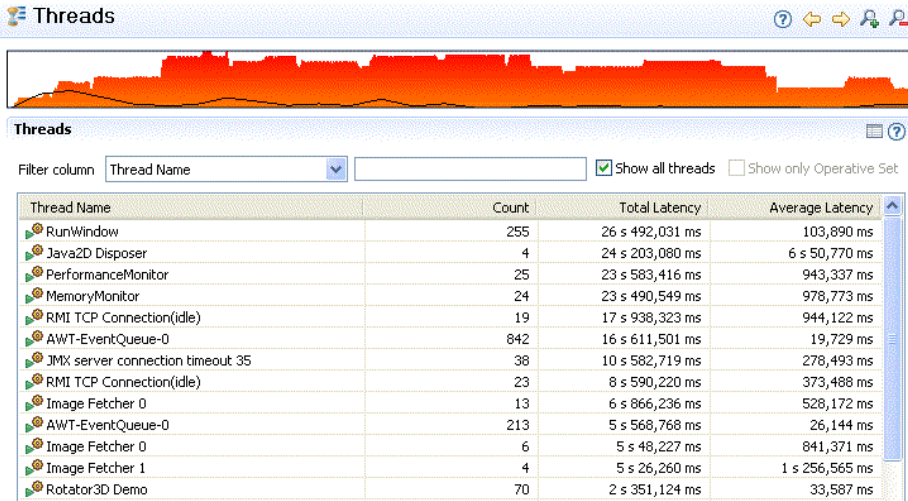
Threads

Threads

Filter column Thread Name

Show all threads Show only Operative Set

| Thread Name | Count | Total Latency | Average Latency |
|---|---|---|---|
| RunWindow | 255 | 26 s 492,031 ms | 103,890 ms |
| Java2D Disposer | 4 | 24 s 203,080 ms | 6 s 50,770 ms |
| PerformanceMonitor | 25 | 23 s 583,416 ms | 943,337 ms |
| MemoryMonitor | 24 | 23 s 490,549 ms | 978,773 ms |
| RMI TCP Connection(idle) | 19 | 17 s 938,323 ms | 944,122 ms |
| AWT-EventQueue-0 | 842 | 16 s 611,501 ms | 19,729 ms |
| JMX server connection timeout 35 | 38 | 10 s 582,719 ms | 278,493 ms |
| RMI TCP Connection(idle) | 23 | 8 s 590,220 ms | 373,488 ms |
| Image Fetcher 0 | 13 | 6 s 866,236 ms | 528,172 ms |
| AWT-EventQueue-0 | 213 | 5 s 568,768 ms | 26,144 ms |
| Image Fetcher 0 | 6 | 5 s 48,227 ms | 841,371 ms |
| Image Fetcher 1 | 4 | 5 s 26,260 ms | 1 s 256,565 ms |
| Rotator3D Demo | 70 | 2 s 351,124 ms | 33,587 ms |